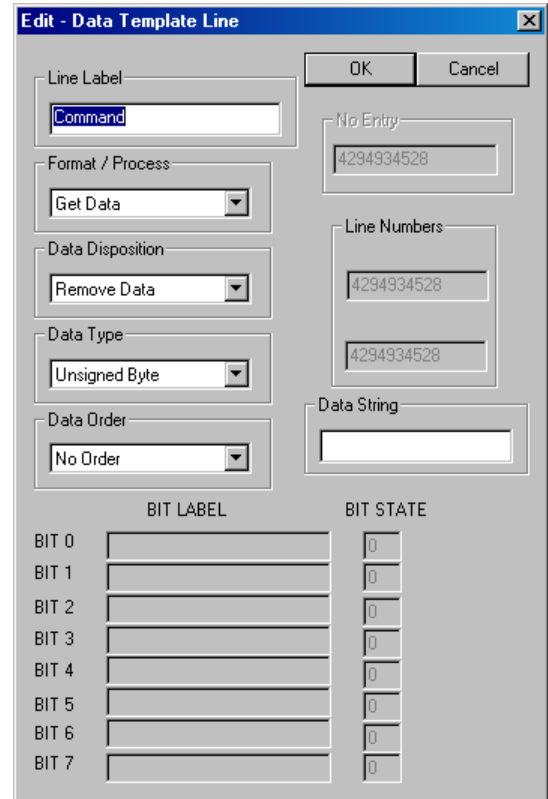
Edit - Data Template Line

Line Label
Command

OK
Cancel

No Entry
4294934528

Format / Process
Get Data

Line Numbers
4294934528
4294934528

Data Disposition
Remove Data

Data Type
Unsigned Byte

Data String

Data Order
No Order

BIT LABEL
BIT STATE

BIT 0 0
BIT 1 0
BIT 2 0
BIT 3 0
BIT 4 0
BIT 5 0
BIT 6 0
BIT 7 0